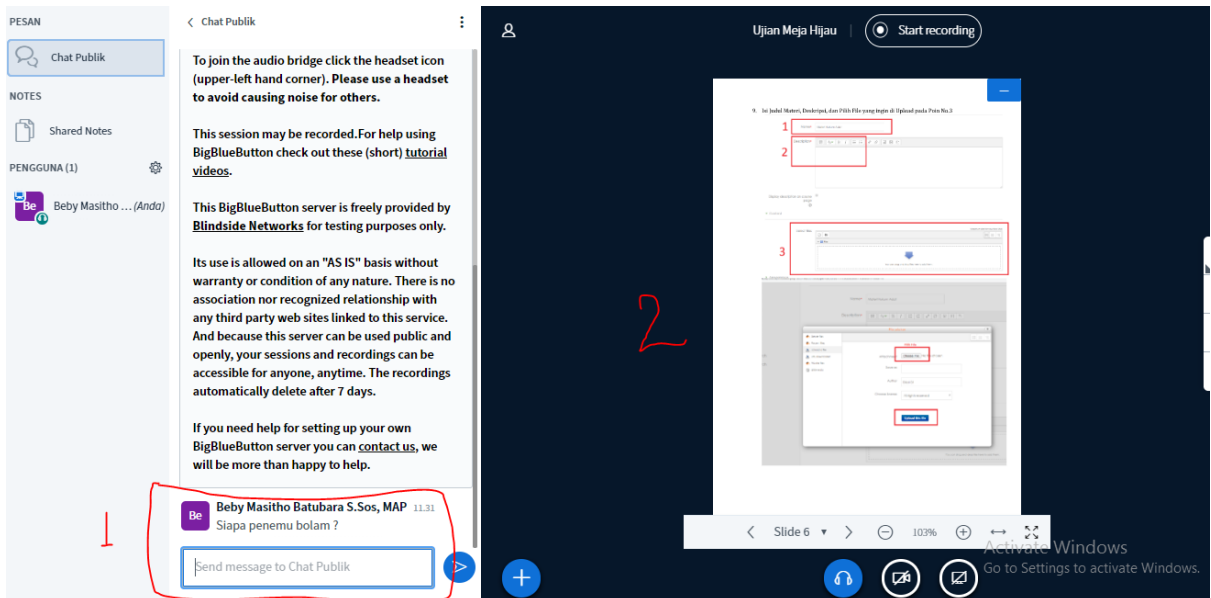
PESAN

Chat Publik

NOTES

Shared Notes

PENGGUNA (1)

Be Beby Masitho ... (Anda)

< Chat Publik

To join the audio bridge click the headset icon (upper-left hand corner). Please use a headset to avoid causing noise for others.

This session may be recorded.For help using BigBlueButton check out these (short) tutorial videos.

This BigBlueButton server is freely provided by Blindside Networks for testing purposes only.

Its use is allowed on an "AS IS" basis without warranty or condition of any nature. There is no association nor recognized relationship with any third party web sites linked to this service. And because this server can be used public and openly, your sessions and recordings can be accessible for anyone, anytime. The recordings automatically delete after 7 days.

If you need help for setting up your own BigBlueButton server you can contact us, we will be more than happy to help.

Be Beby Masitho Batubara S.Sos, MAP 11.31
Siapa penemu bolam ?

Send message to Chat Publik

1

Ujian Meja Hijau | Start recording

9. Isi Judul Materi, Deskripsi, dan Pilih File yang ingin di Upload pada Poin No.3

1

2

3

2

Slide 6 103%

Activate Windows
Go to Settings to activate Windows.